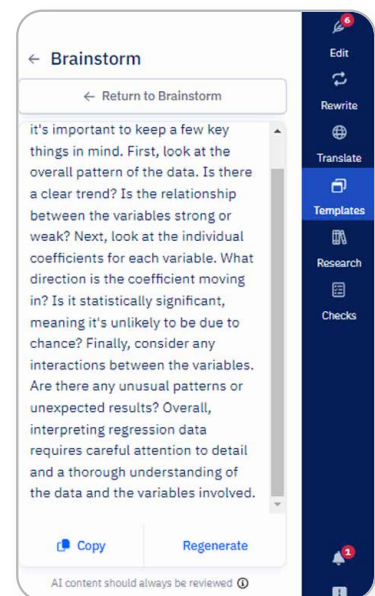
← Brainstorm

← Return to Brainstorm

it's important to keep a few key things in mind. First, look at the overall pattern of the data. Is there a clear trend? Is the relationship between the variables strong or weak? Next, look at the individual coefficients for each variable. What direction is the coefficient moving in? Is it statistically significant, meaning it's unlikely to be due to chance? Finally, consider any interactions between the variables. Are there any unusual patterns or unexpected results? Overall, interpreting regression data requires careful attention to detail and a thorough understanding of the data and the variables involved.

Copy

Regenerate

AI content should always be reviewed ⓘ

6

Edit

Rewrite

Translate

Templates

Research

Checks

1